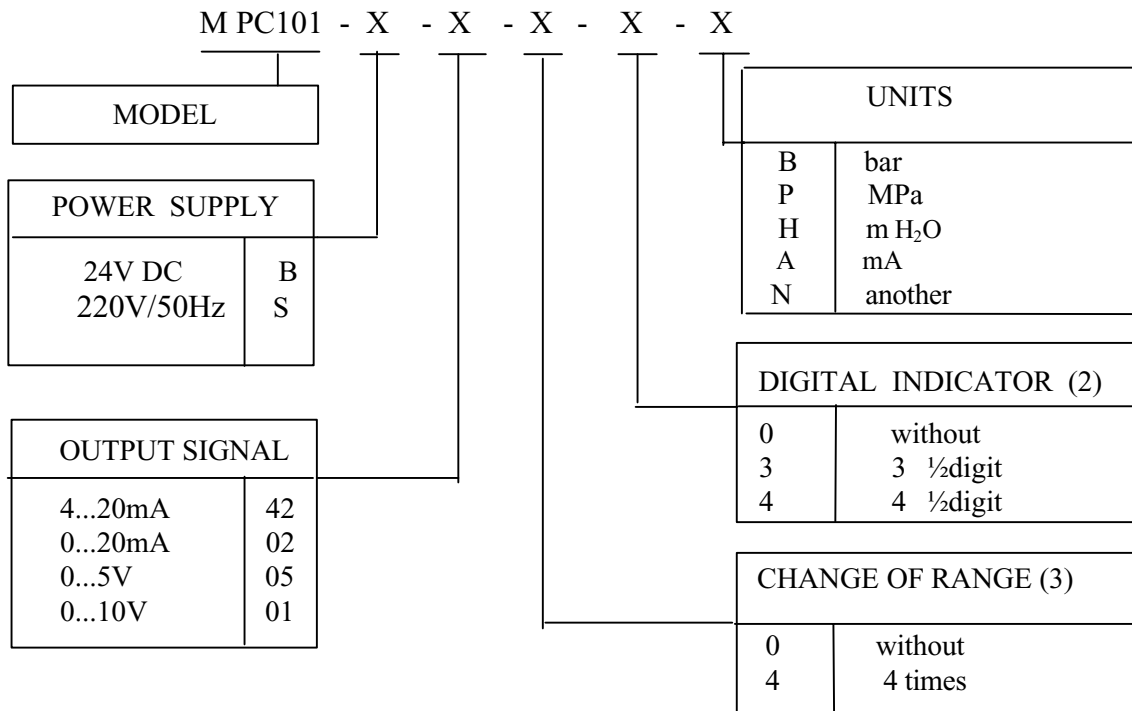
M PC101 - X - X - X - X - X

MODEL

POWER SUPPLY

| | |
|---|---|
| 24V DC | B |
| 220V/50Hz | S |

OUTPUT SIGNAL

| | |
|---|---|
| 4...20mA | 42 |
| 0...20mA | 02 |
| 0...5V | 05 |
| 0...10V | 01 |

UNITS

| | |
|---|---|
| B | bar |
| P | MPa |
| H | m $H_2O$ |
| A | mA |
| N | another |

DIGITAL INDICATOR (2)

| | |
|---|---|
| 0 | without |
| 3 | 3 ½digit |
| 4 | 4 ½digit |

CHANGE OF RANGE (3)

| | |
|---|---|
| 0 | without |
| 4 | 4 times |